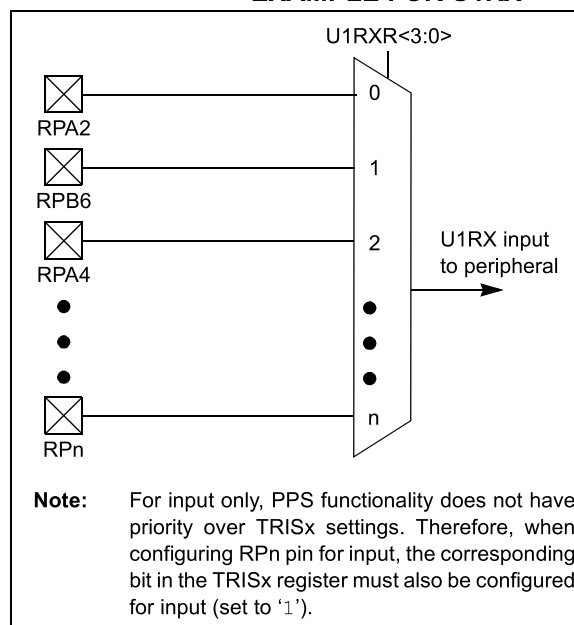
U1RXR<3:0>

RPA2

RPB6

RPA4

RPn

0

1

2

n

U1RX input to peripheral

Note: For input only, PPS functionality does not have priority over TRISx settings. Therefore, when configuring RPn pin for input, the corresponding bit in the TRISx register must also be configured for input (set to ‘1’).